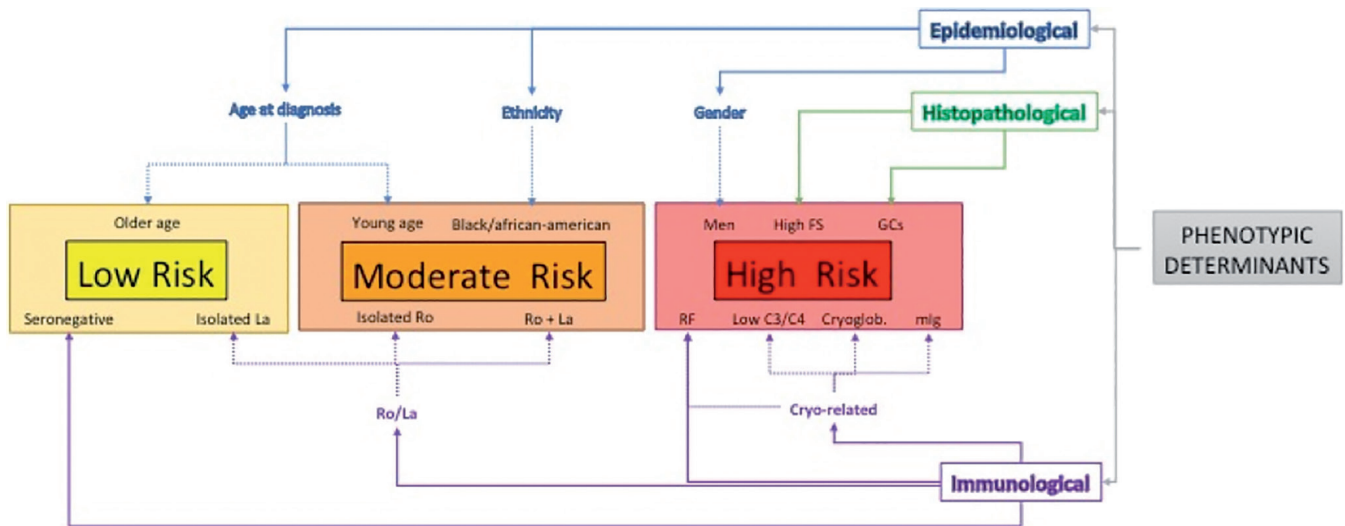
Epidemiological

Age at diagnosis

Ethnicity

Gender

Histopathological

Older age

Low Risk

Seronegative

Isolated La

Young age

Black/african-american

Moderate Risk

Isolated Ro

Ro + La

Men

High FS

GCs

High Risk

RF

Low C3/C4

Cryoglob.

mIg

PHENOTYPIC DETERMINANTS

Ro/La

Cryo-related

Immunological